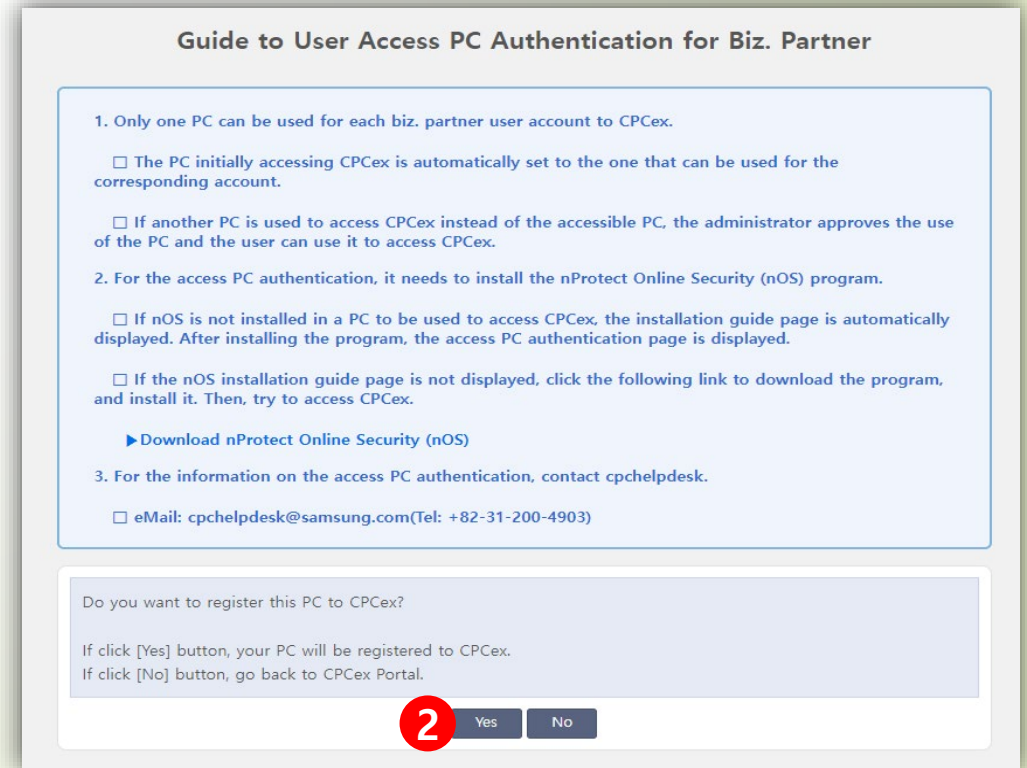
Guide to User Access PC Authentication for Biz. Partner

1. Only one PC can be used for each biz. partner user account to CPCex.

☐ The PC initially accessing CPCex is automatically set to the one that can be used for the corresponding account.

☐ If another PC is used to access CPCex instead of the accessible PC, the administrator approves the use of the PC and the user can use it to access CPCex.

2. For the access PC authentication, it needs to install the nProtect Online Security (nOS) program.

☐ If nOS is not installed in a PC to be used to access CPCex, the installation guide page is automatically displayed. After installing the program, the access PC authentication page is displayed.

☐ If the nOS installation guide page is not displayed, click the following link to download the program, and install it. Then, try to access CPCex.

▶Download nProtect Online Security (nOS)

3. For the information on the access PC authentication, contact cpchelpdesk.

☐ eMail: cpchelpdesk@samsung.com(Tel: +82-31-200-4903)

Do you want to register this PC to CPCex?

If click [Yes] button, your PC will be registered to CPCex.
If click [No] button, go back to CPCex Portal.

2

Yes

No